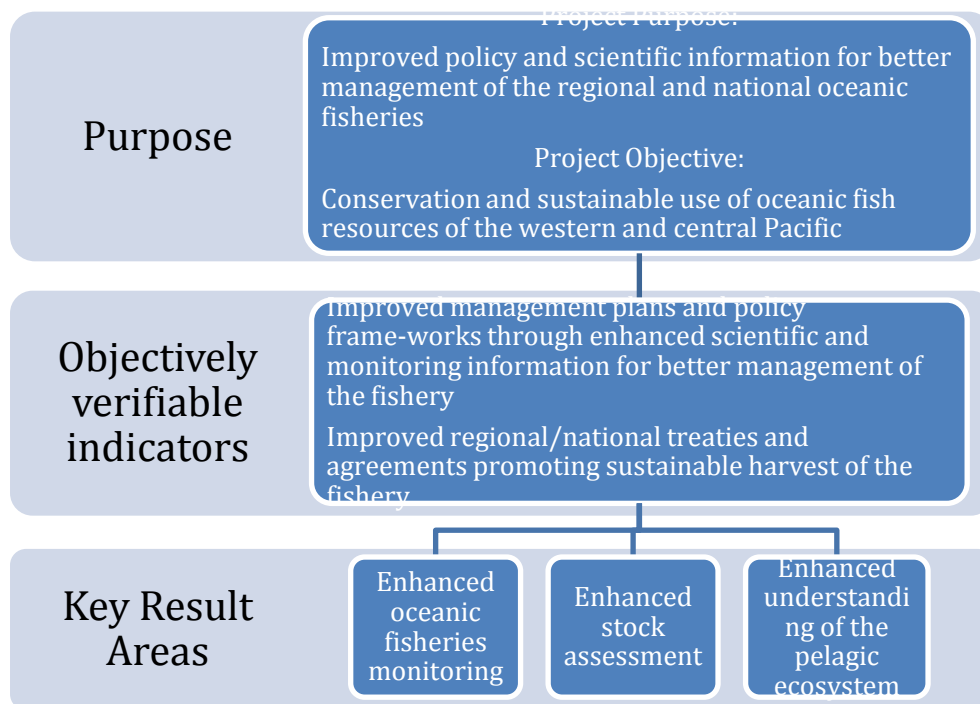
Purpose

Project Purpose:

Improved policy and scientific information for better management of the regional and national oceanic fisheries

Project Objective:

Conservation and sustainable use of oceanic fish resources of the western and central Pacific

Objectively verifiable indicators

Improved management plans and policy frame-works through enhanced scientific and monitoring information for better management of the fishery

Improved regional/national treaties and agreements promoting sustainable harvest of the fishery

Key Result Areas

Enhanced oceanic fisheries monitoring

Enhanced stock assessment

Enhanced understanding of the pelagic ecosystem